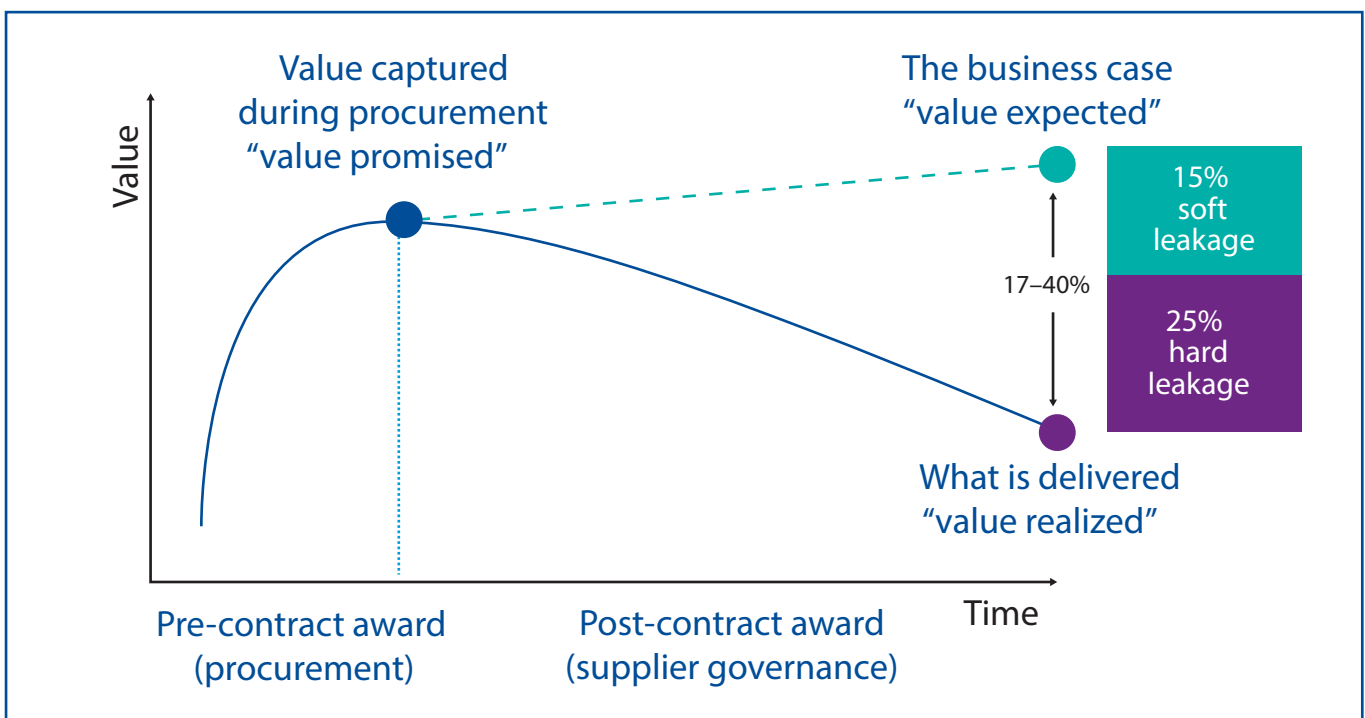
Value

Value captured during procurement “value promised”

The business case “value expected”

15% soft leakage

17–40%

25% hard leakage

What is delivered “value realized”

Time

Pre-contract award (procurement)

Post-contract award (supplier governance)